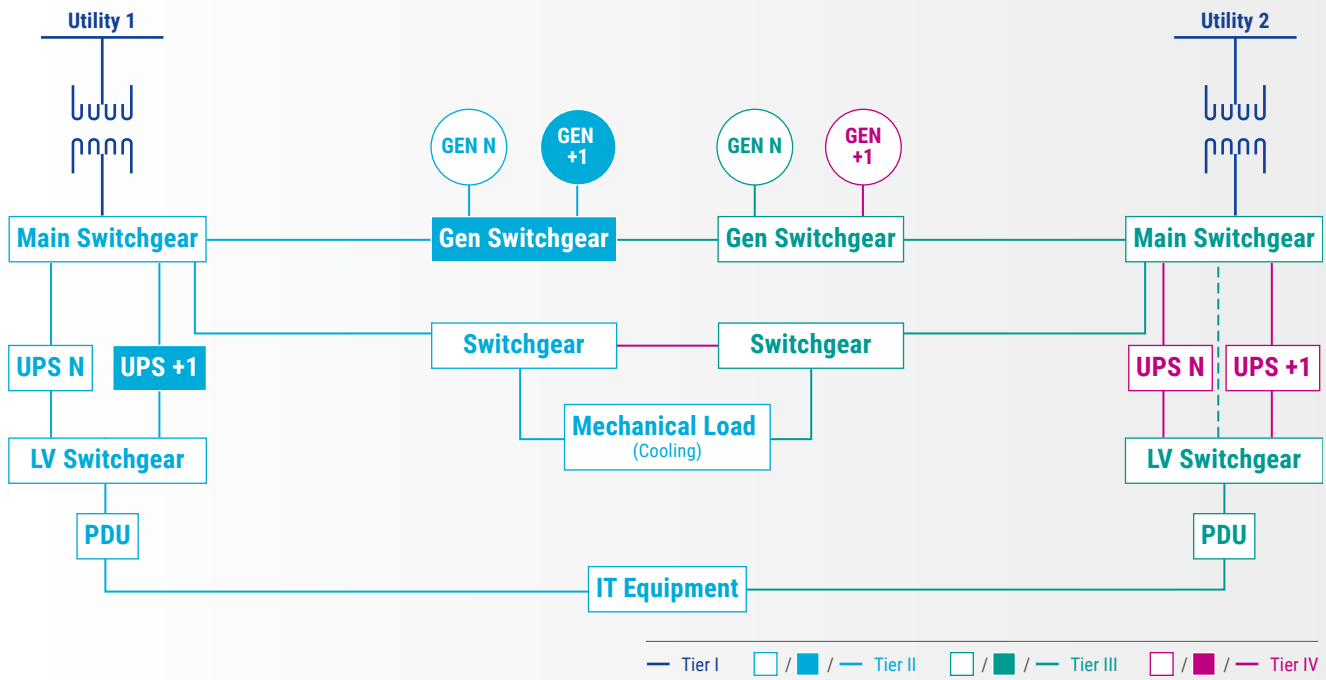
Utility 1

Utility 2

GEN N

GEN +1

GEN N

GEN +1

Main Switchgear

Gen Switchgear

Gen Switchgear

Main Switchgear

UPS N

UPS +1

Switchgear

Switchgear

UPS N

UPS +1

Mechanical Load
(Cooling)

LV Switchgear

LV Switchgear

PDU

PDU

IT Equipment

Tier I / / Tier II / / Tier III / / Tier IV